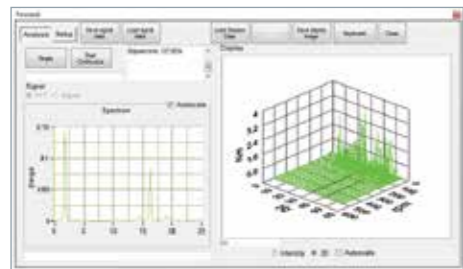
Analysis | Setup | Save signal data | Load signal data | Load Session Data | Save display Image | Replicate | Close

Single | Start Continuous

Signal

Autoscale

Spectrum

0.15

0.1

0.05

0

0 5 10 15 20

Display

0.4

0.3

0.2

0.1

0.0

Intensity 3D Autoscale